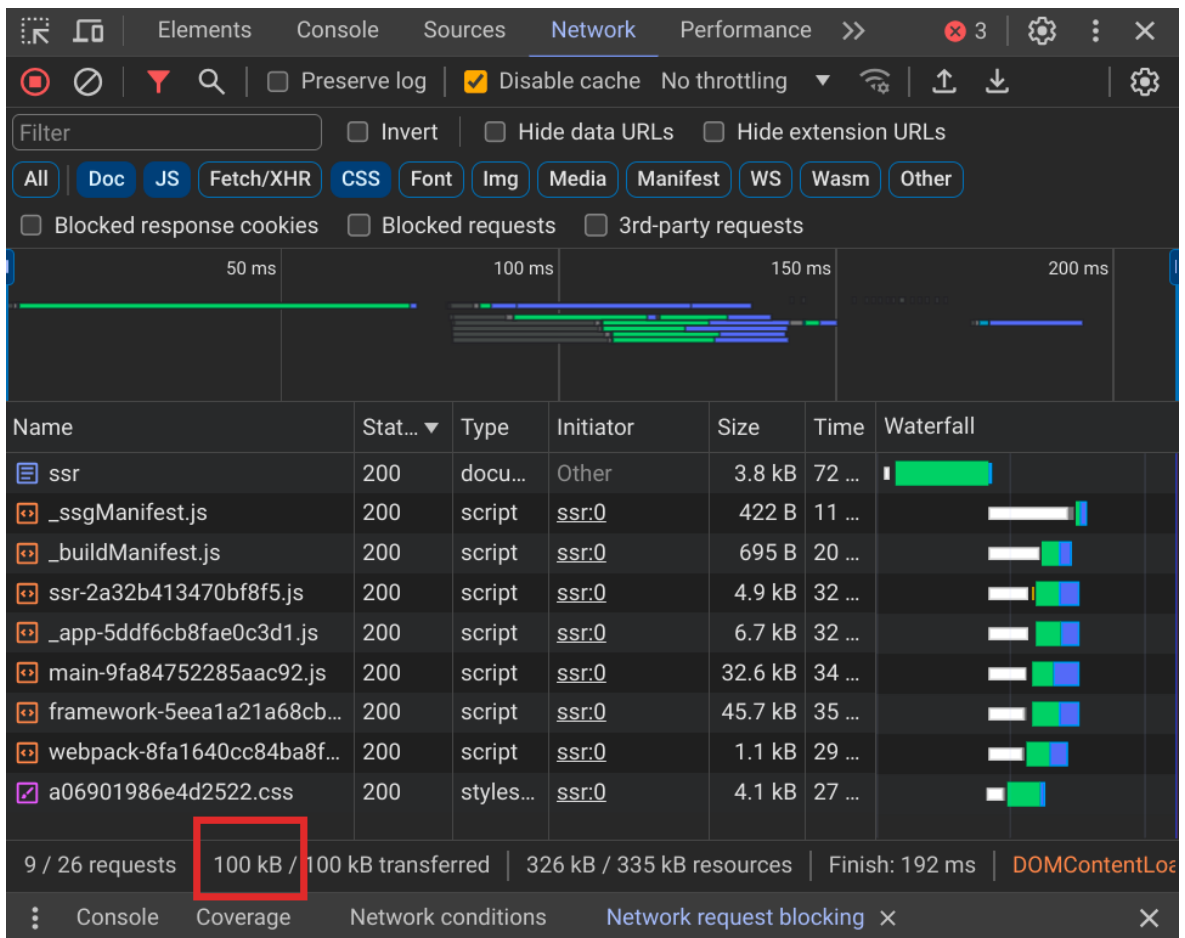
Elements Console Sources Network Performance >> 3

Preserve log Disable cache No throttling

Filter Invert Hide data URLs Hide extension URLs

All Doc JS Fetch/XHR CSS Font Img Media Manifest WS Wasm Other

Blocked response cookies Blocked requests 3rd-party requests

50 ms 100 ms 150 ms 200 ms

| Name | Stat... | Type | Initiator | Size | Time | Waterfall |
|---|---|---|---|---|---|---|
| ssr | 200 | docu... | Other | 3.8 kB | 72 ... | |
| _ssgManifest.js | 200 | script | ssr:0 | 422 B | 11 ... | |
| _buildManifest.js | 200 | script | ssr:0 | 695 B | 20 ... | |
| ssr-2a32b413470bf8f5.js | 200 | script | ssr:0 | 4.9 kB | 32 ... | |
| _app-5ddf6cb8fae0c3d1.js | 200 | script | ssr:0 | 6.7 kB | 32 ... | |
| main-9fa84752285aac92.js | 200 | script | ssr:0 | 32.6 kB | 34 ... | |
| framework-5eea1a21a68cb... | 200 | script | ssr:0 | 45.7 kB | 35 ... | |
| webpack-8fa1640cc84ba8f... | 200 | script | ssr:0 | 1.1 kB | 29 ... | |
| a06901986e4d2522.css | 200 | styles... | ssr:0 | 4.1 kB | 27 ... | |

9 / 26 requests 100 kB / 100 kB transferred 326 kB / 335 kB resources Finish: 192 ms DOMContentLoa

Console Coverage Network conditions Network request blocking